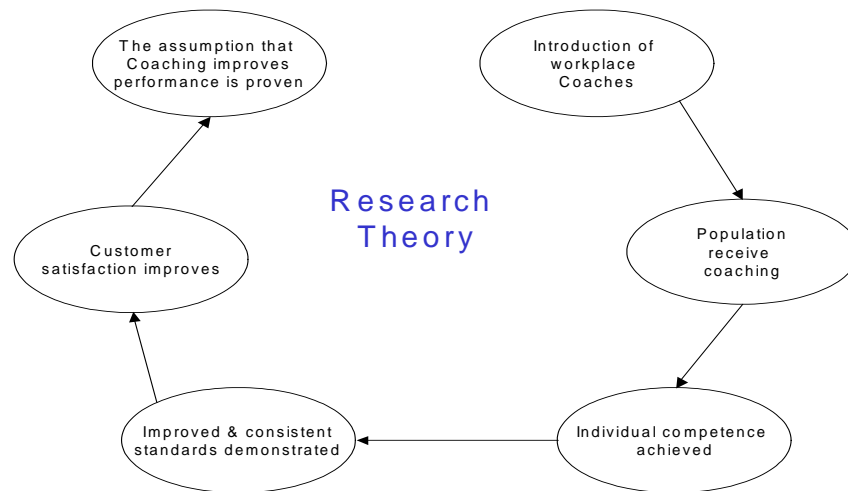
Research Theory

Introduction of workplace Coaches

Population receive coaching

Individual competence achieved

Improved & consistent standards demonstrated

Customer satisfaction improves

The assumption that Coaching improves performance is proven